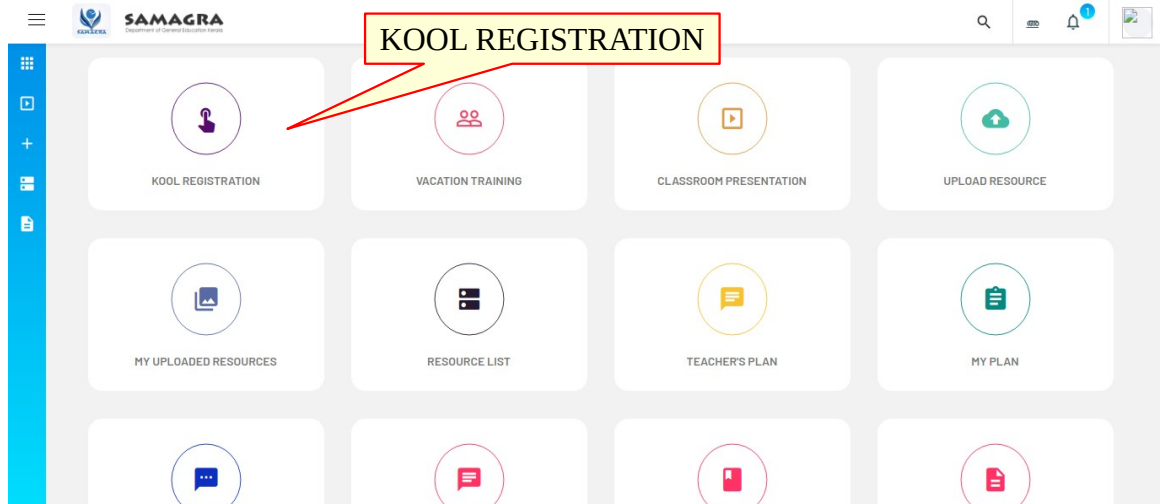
SAMAGRA
Department of General Education Kerala

KOOL REGISTRATION

1

KOOL REGISTRATION

VACATION TRAINING

CLASSROOM PRESENTATION

UPLOAD RESOURCE

MY UPLOADED RESOURCES

RESOURCE LIST

TEACHER'S PLAN

MY PLAN